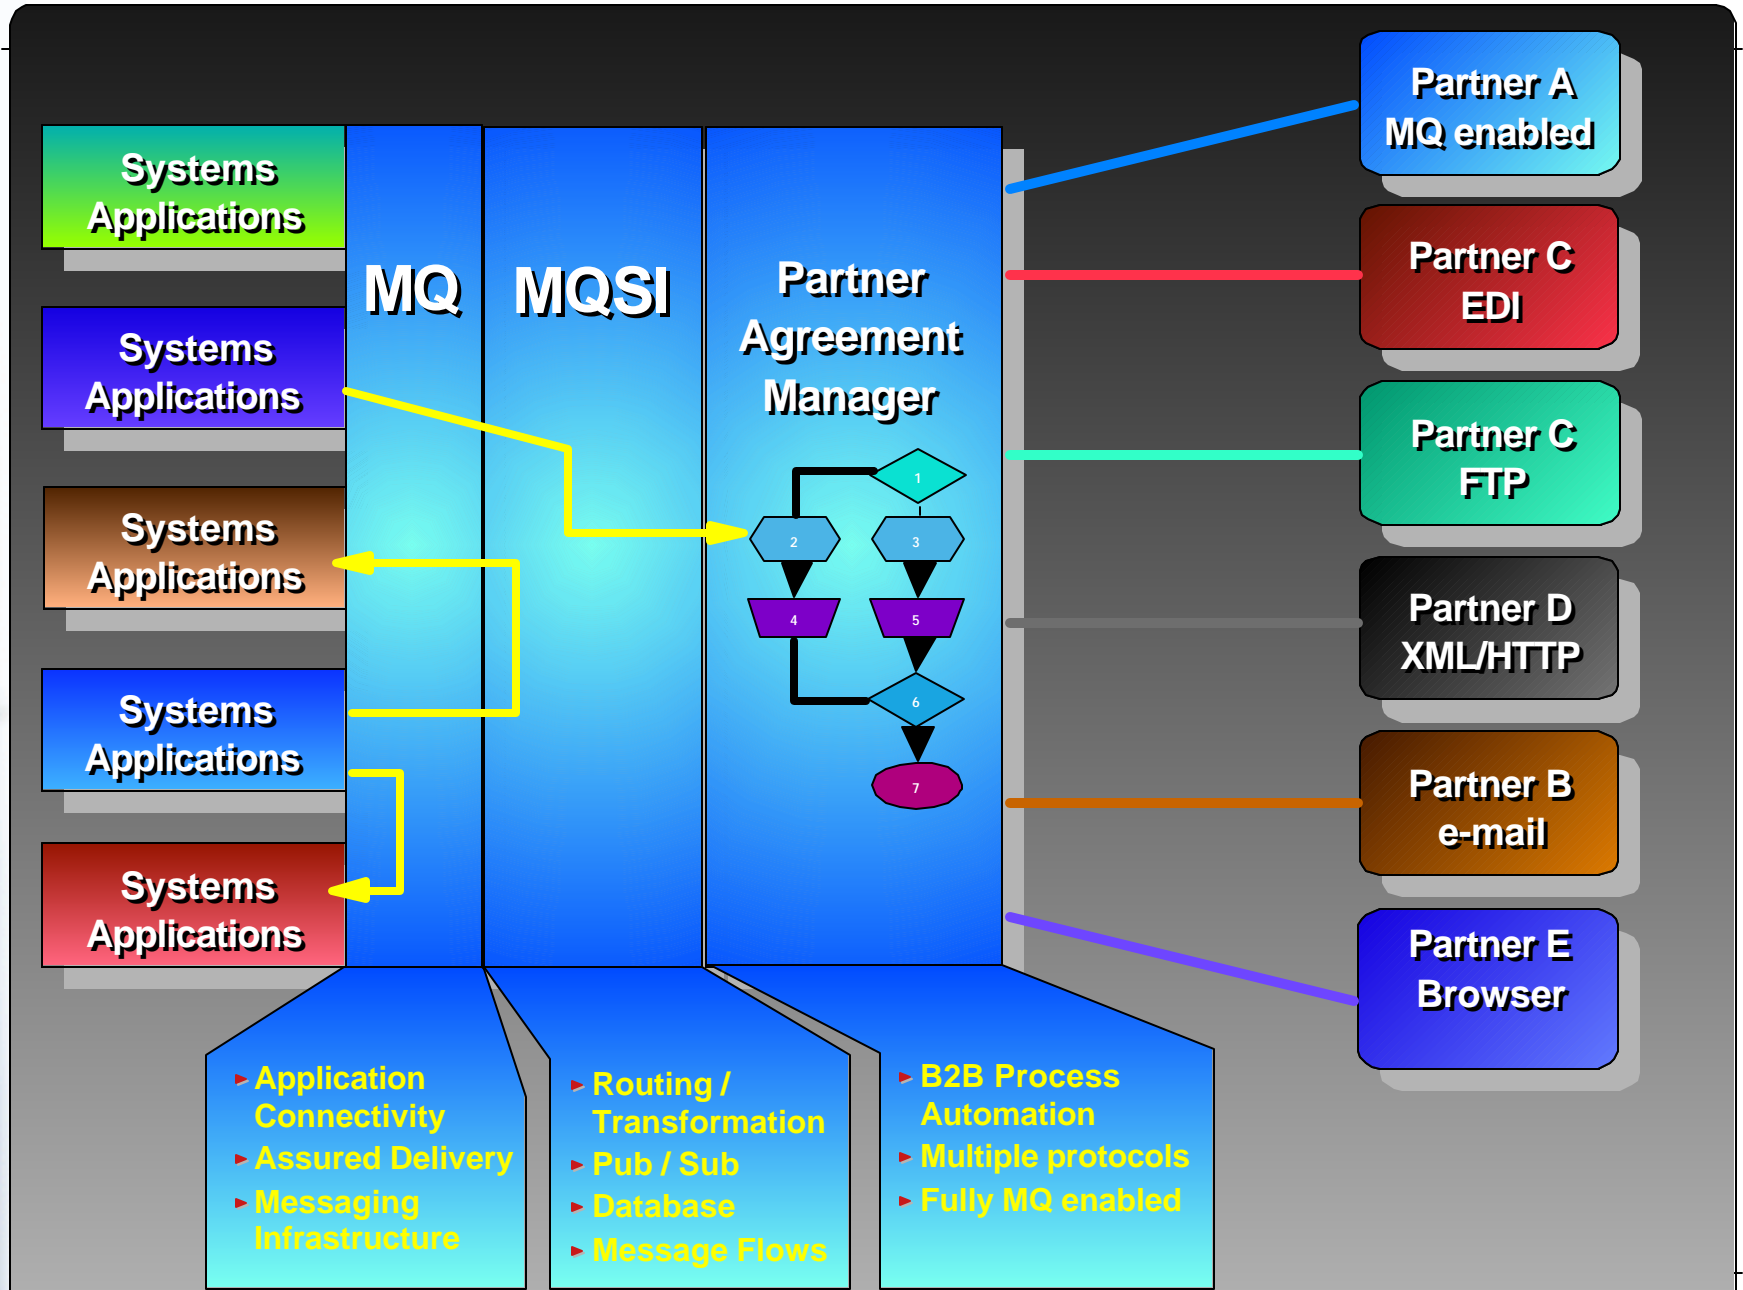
Systems Applications

Systems Applications

Systems Applications

Systems Applications

Systems Applications

MQ

MQSI

Partner Agreement Manager

1
2
3
4
5
6
7

Partner A MQ enabled

Partner C EDI

Partner C FTP

Partner D XML/HTTP

Partner B e-mail

Partner E Browser

▸ Application Connectivity
▸ Assured Delivery
▸ Messaging Infrastructure

▸ Routing / Transformation
▸ Pub / Sub
▸ Database
▸ Message Flows

▸ B2B Process Automation
▸ Multiple protocols
▸ Fully MQ enabled